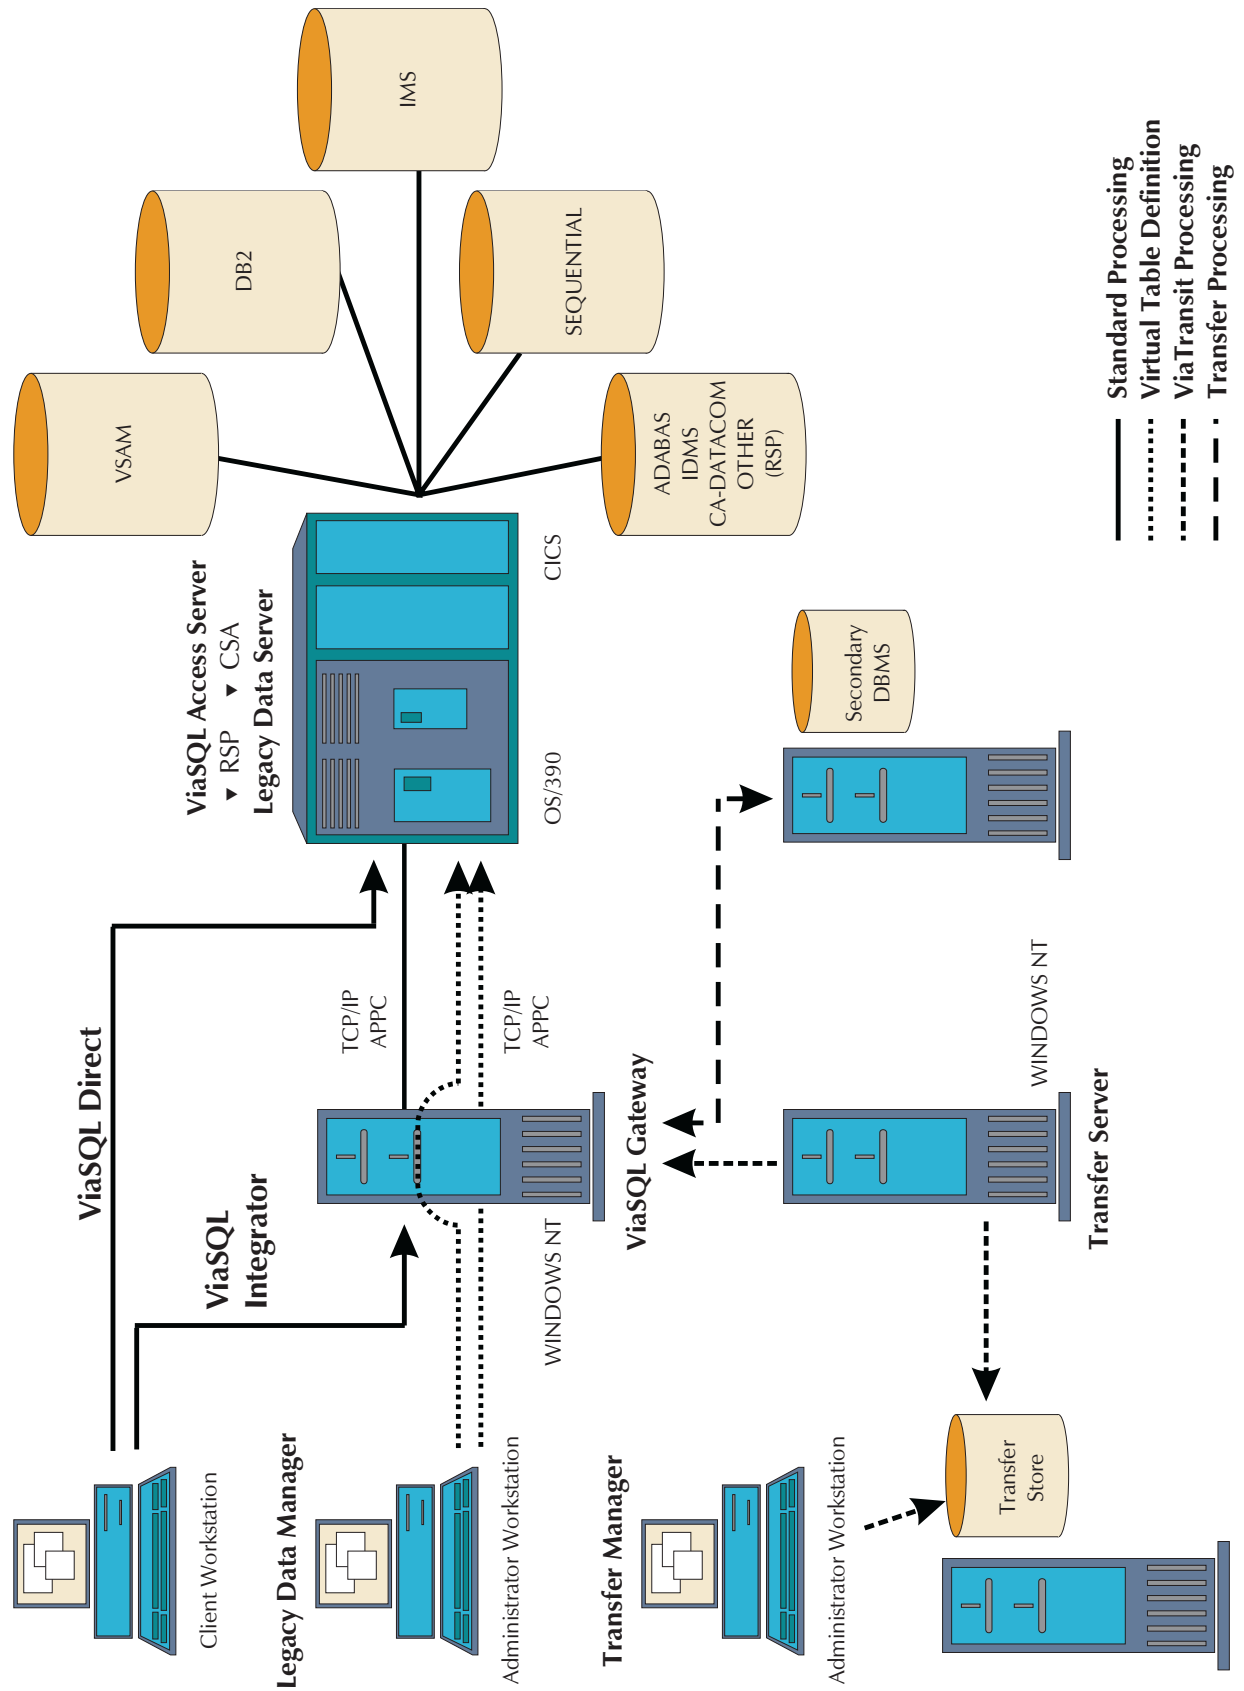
IMS

DB2

SEQUENTIAL

VSAM

ADABAS
IDMS
CA-DATACOM
OTHER
(RSP)

Standard Processing
Virtual Table Definition
ViaTransit Processing
Transfer Processing

ViaSQL Access Server
▸ RSP ▸ CSA
Legacy Data Server

CICS

OS/390

Secondary DBMS

ViaSQL Direct

TCP/IP
APPC

TCP/IP
APPC

WINDOWS NT

ViaSQL Integrator

ViaSQL Gateway

WINDOWS NT

Transfer Server

Client Workstation

Legacy Data Manager

Administrator Workstation

Transfer Manager

Administrator Workstation

Transfer Store